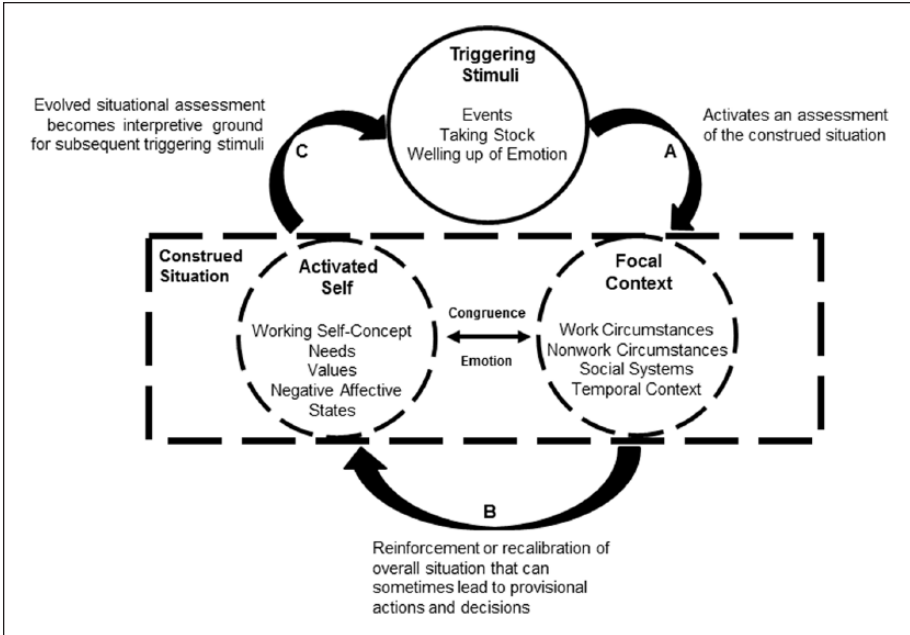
Triggering Stimuli

Events
Taking Stock
Welling up of Emotion

Evolved situational assessment becomes interpretive ground for subsequent triggering stimuli

C

Activates an assessment of the construed situation

A

Construed Situation

Activated Self

Working Self-Concept
Needs
Values
Negative Affective States

Congruence

Emotion

Focal Context

Work Circumstances
Nonwork Circumstances
Social Systems
Temporal Context

B

Reinforcement or recalibration of overall situation that can sometimes lead to provisional actions and decisions